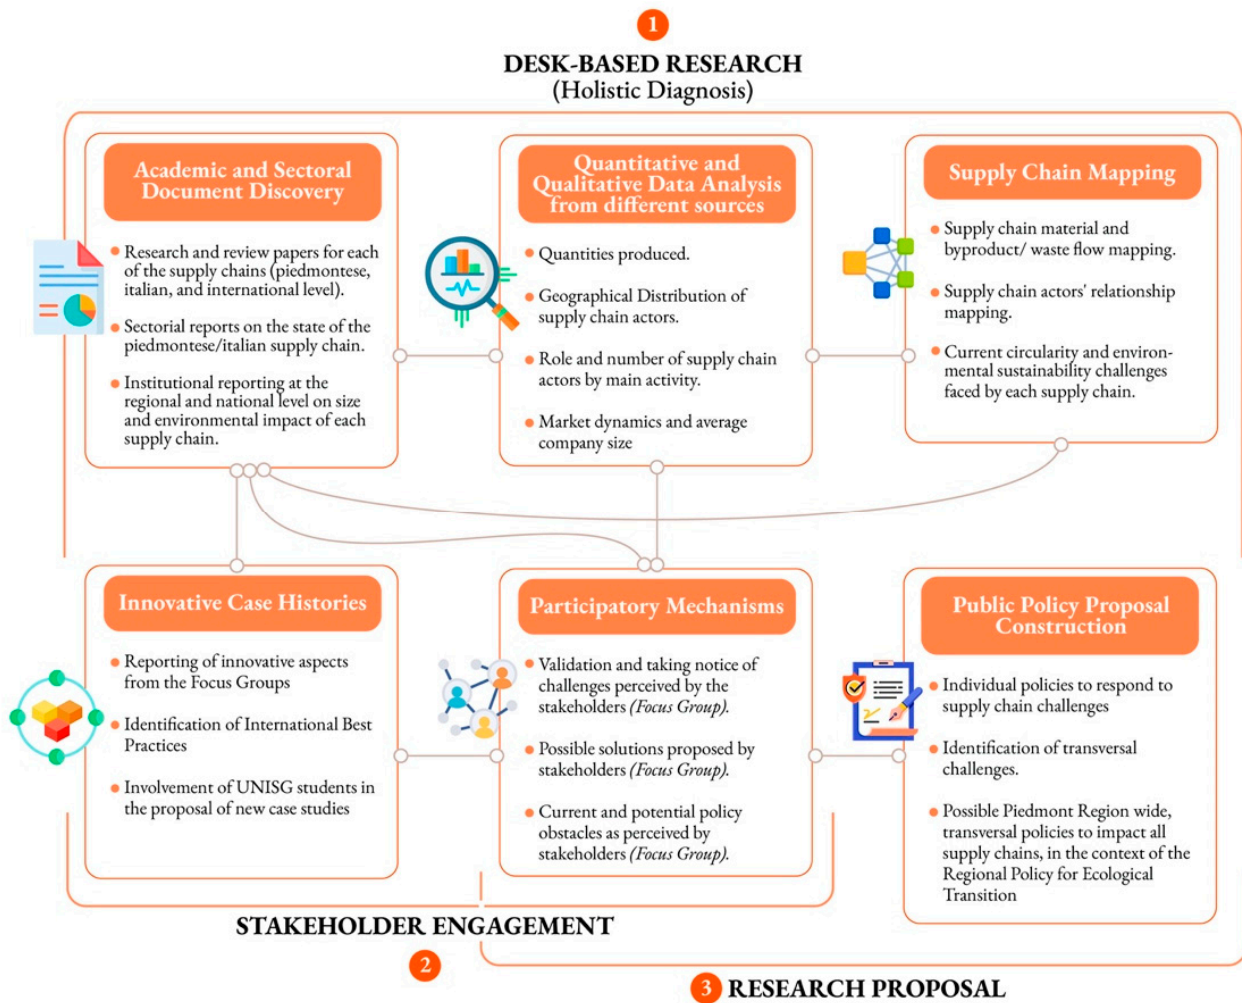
1

DESK-BASED RESEARCH
(Holistic Diagnosis)

Academic and Sectoral Document Discovery

- Research and review papers for each of the supply chains (piedmontese, italian, and international level).
- Sectorial reports on the state of the piedmontese/italian supply chain.
- Institutional reporting at the regional and national level on size and environmental impact of each supply chain.

Quantitative and Qualitative Data Analysis from different sources

- Quantities produced.
- Geographical Distribution of supply chain actors.
- Role and number of supply chain actors by main activity.
- Market dynamics and average company size

Supply Chain Mapping

- Supply chain material and byproduct/ waste flow mapping.
- Supply chain actors' relationship mapping.
- Current circularity and environmental sustainability challenges faced by each supply chain.

Innovative Case Histories

- Reporting of innovative aspects from the Focus Groups
- Identification of International Best Practices
- Involvement of UNISG students in the proposal of new case studies

Participatory Mechanisms

- Validation and taking notice of challenges perceived by the stakeholders (Focus Group).
- Possible solutions proposed by stakeholders (Focus Group).
- Current and potential policy obstacles as perceived by stakeholders (Focus Group).

Public Policy Proposal Construction

- Individual policies to respond to supply chain challenges
- Identification of transversal challenges.
- Possible Piedmont Region wide, transversal policies to impact all supply chains, in the context of the Regional Policy for Ecological Transition

STAKEHOLDER ENGAGEMENT

2

3 RESEARCH PROPOSAL